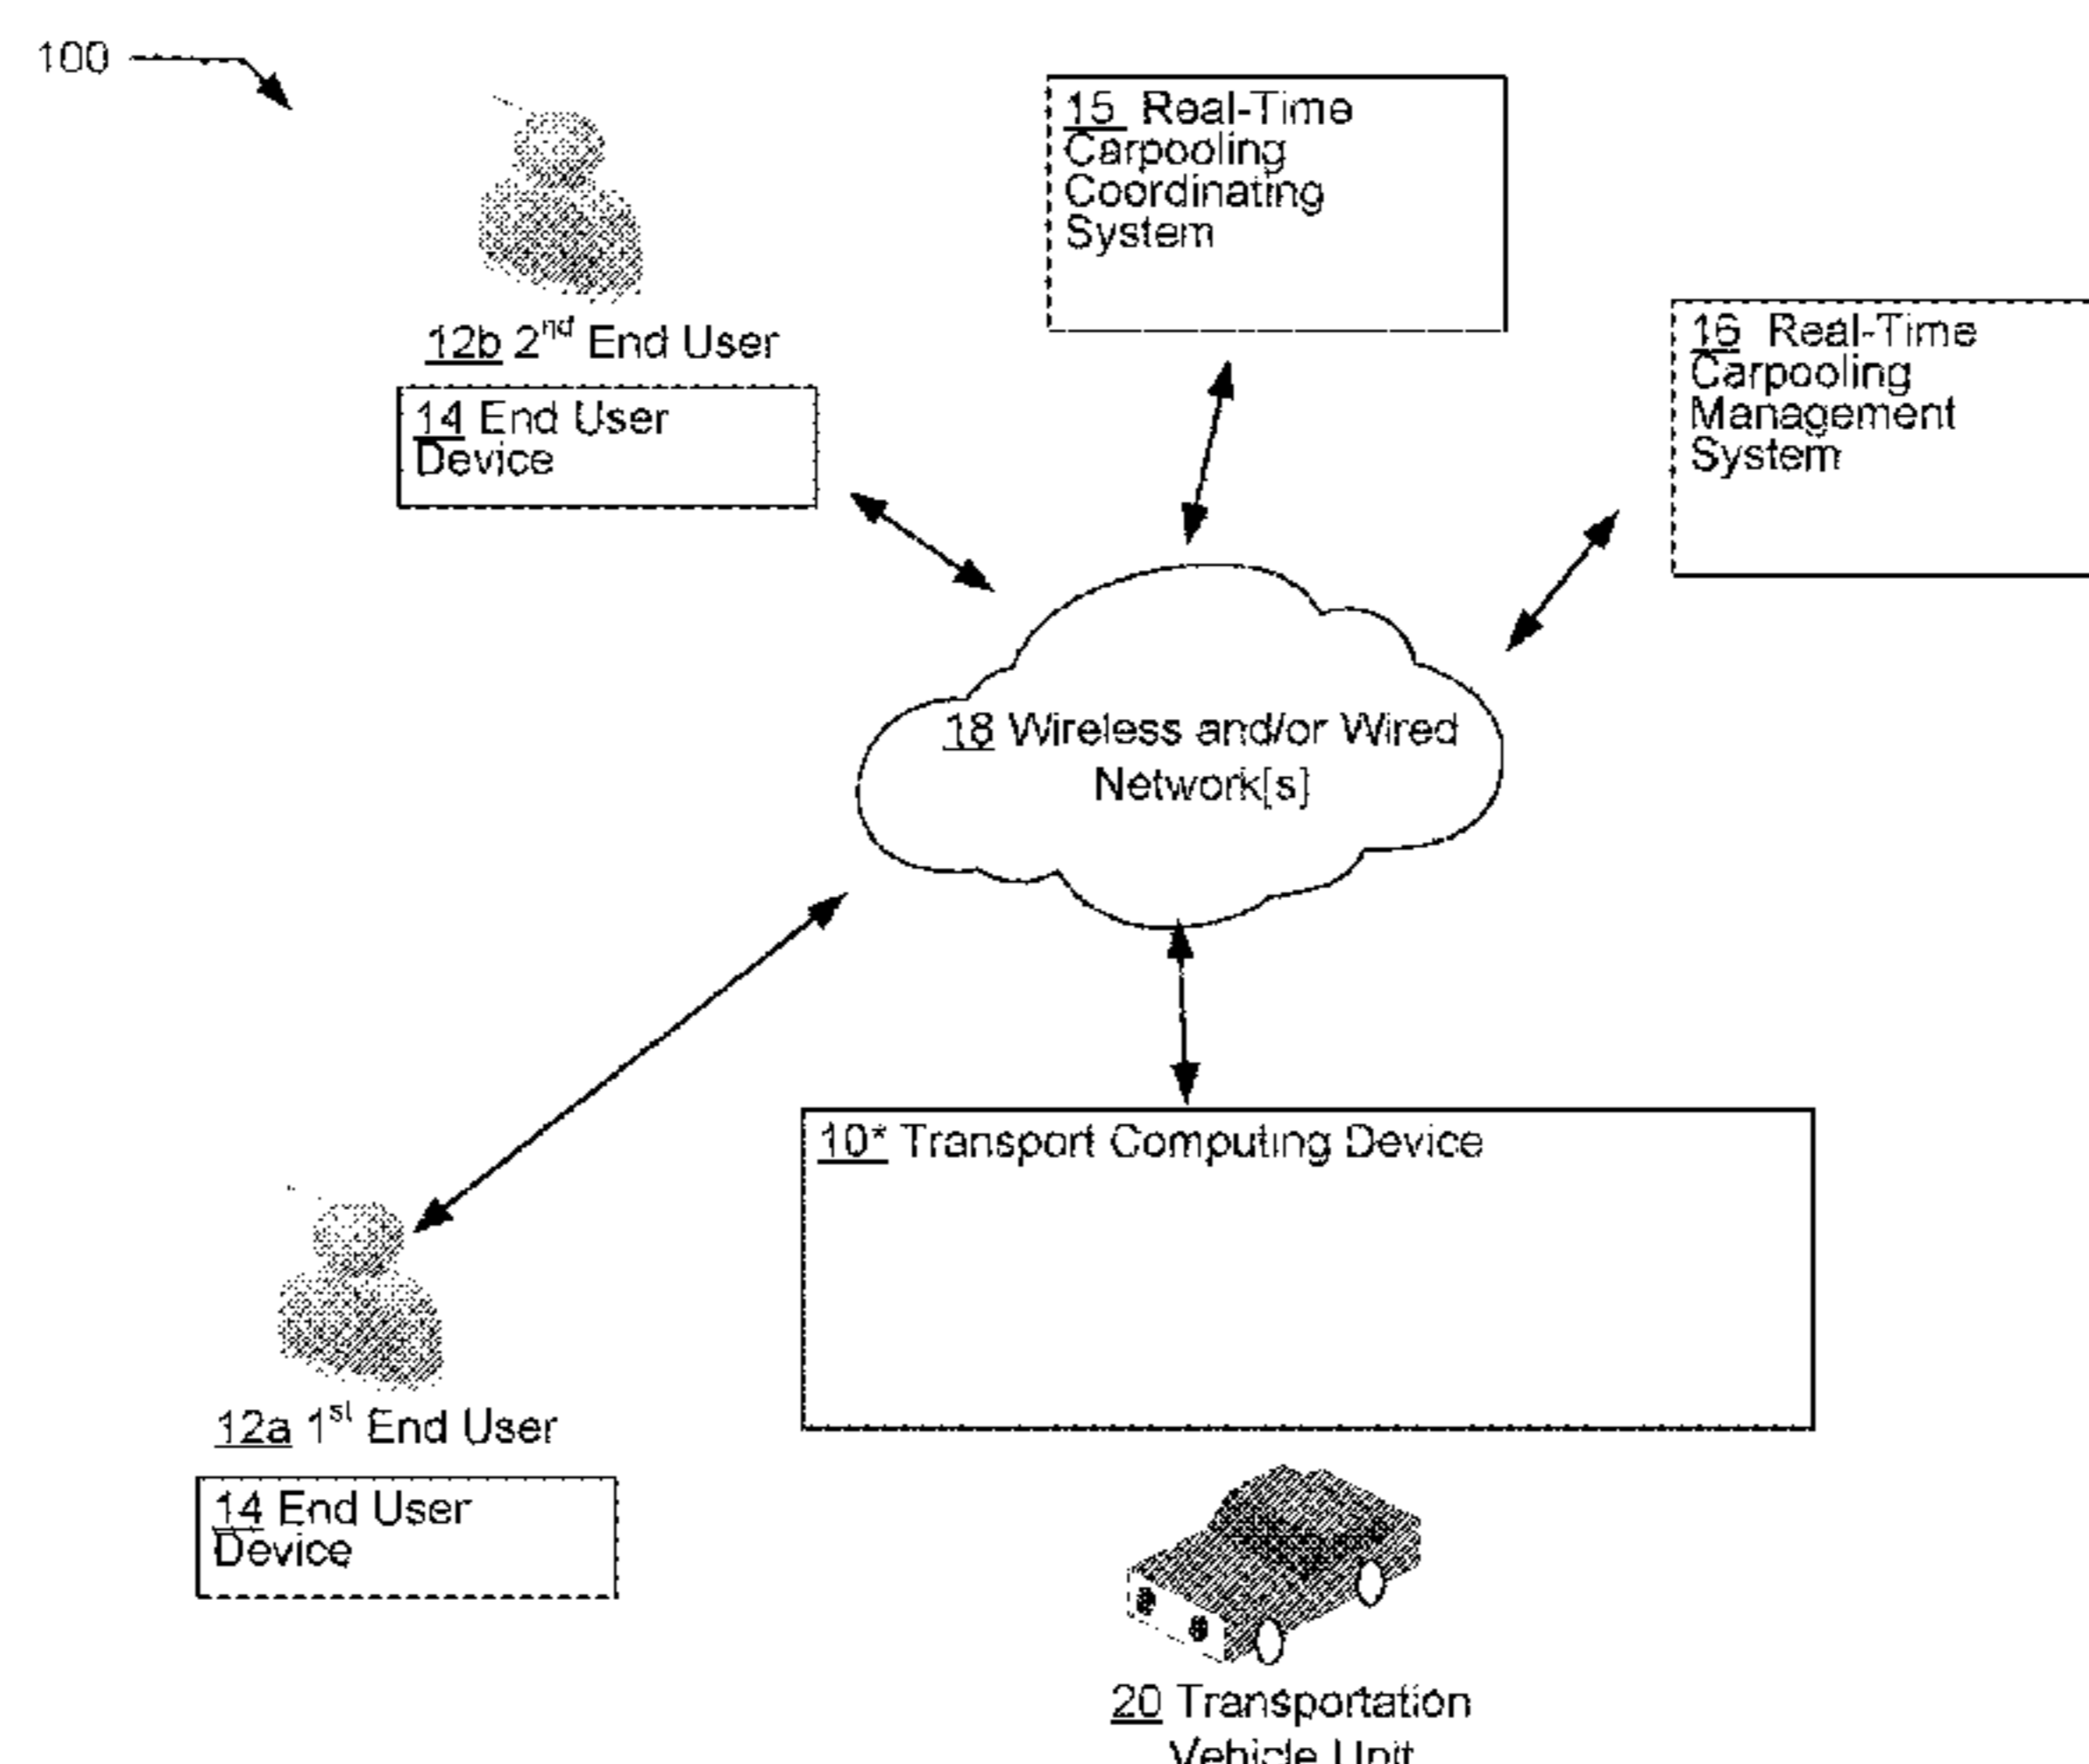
100

15 Real-Time Carpooling Coordinating System

12b 2$^{nd}$ End User

14 End User Device

16 Real-Time Carpooling Management System

18 Wireless and/or Wired Network[s]

10* Transport Computing Device

12a 1$^{st}$ End User

14 End User Device

20 Transportation Vehicle Unit